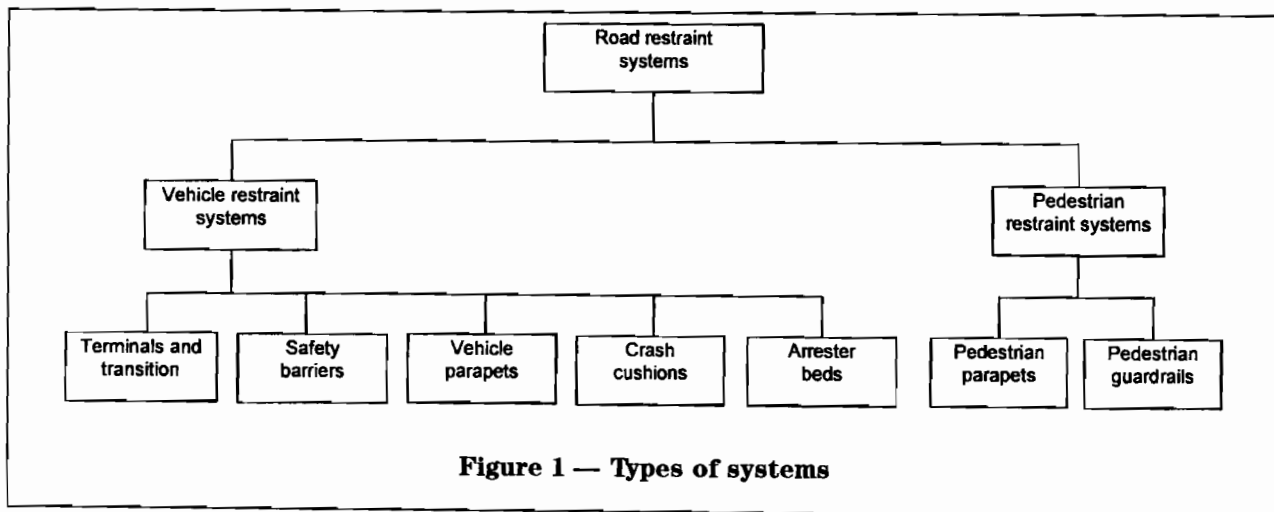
Road restraint systems

Vehicle restraint systems

Pedestrian restraint systems

Terminals and transition

Safety barriers

Vehicle parapets

Crash cushions

Arrester beds

Pedestrian parapets

Pedestrian guardrails

Figure 1 — Types of systems